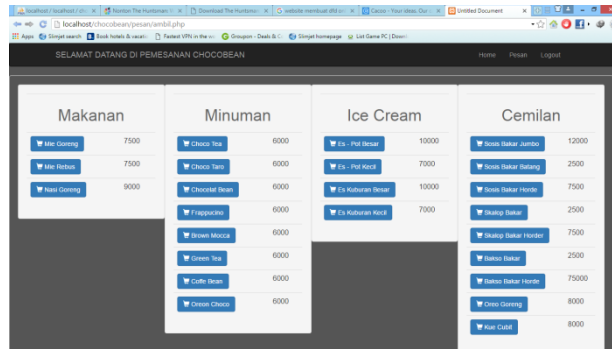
localhost / localhost / ch | Norton The Huntsman | Download The Huntsman | website membuat dfd e | Cacoo - Your ideas, Our | Untitled Document

localhost/chocobean/pesan/ambil.php

Apps | Slimjet search | Book hotels & vacatio | Fastest VPN in the wo | Groupon - Deals & C | Slimjet homepage | List Game PC | Down

SELAMAT DATANG DI PEMESANAN CHOCOBEAN

Home Pesan Logout

Makanan

| | |
|---|---|
| Mie Goreng | 7500 |
| Mie Rebus | 7500 |
| Nasi Goreng | 9000 |

Minuman

| | |
|---|---|
| Choco Tea | 6000 |
| Choco Taro | 6000 |
| Chocolat Bean | 6000 |
| Frappucino | 6000 |
| Brown Mocca | 6000 |
| Green Tea | 6000 |
| Coffe Bean | 6000 |
| Oreon Choco | 6000 |

Ice Cream

| | |
|---|---|
| Es - Pot Besar | 10000 |
| Es - Pot Kecil | 7000 |
| Es Kuburan Besar | 10000 |
| Es Kuburan Kecil | 7000 |

Cemilan

| | |
|---|---|
| Sosis Bakar Jumbo | 12000 |
| Sosis Bakar Batang | 2500 |
| Sosis Bakar Horde | 7500 |
| Skalop Bakar | 2500 |
| Skalop Bakar Horder | 7500 |
| Bakso Bakar | 2500 |
| Bakso Bakar Horde | 75000 |
| Oreo Goreng | 8000 |
| Kue Cubit | 8000 |